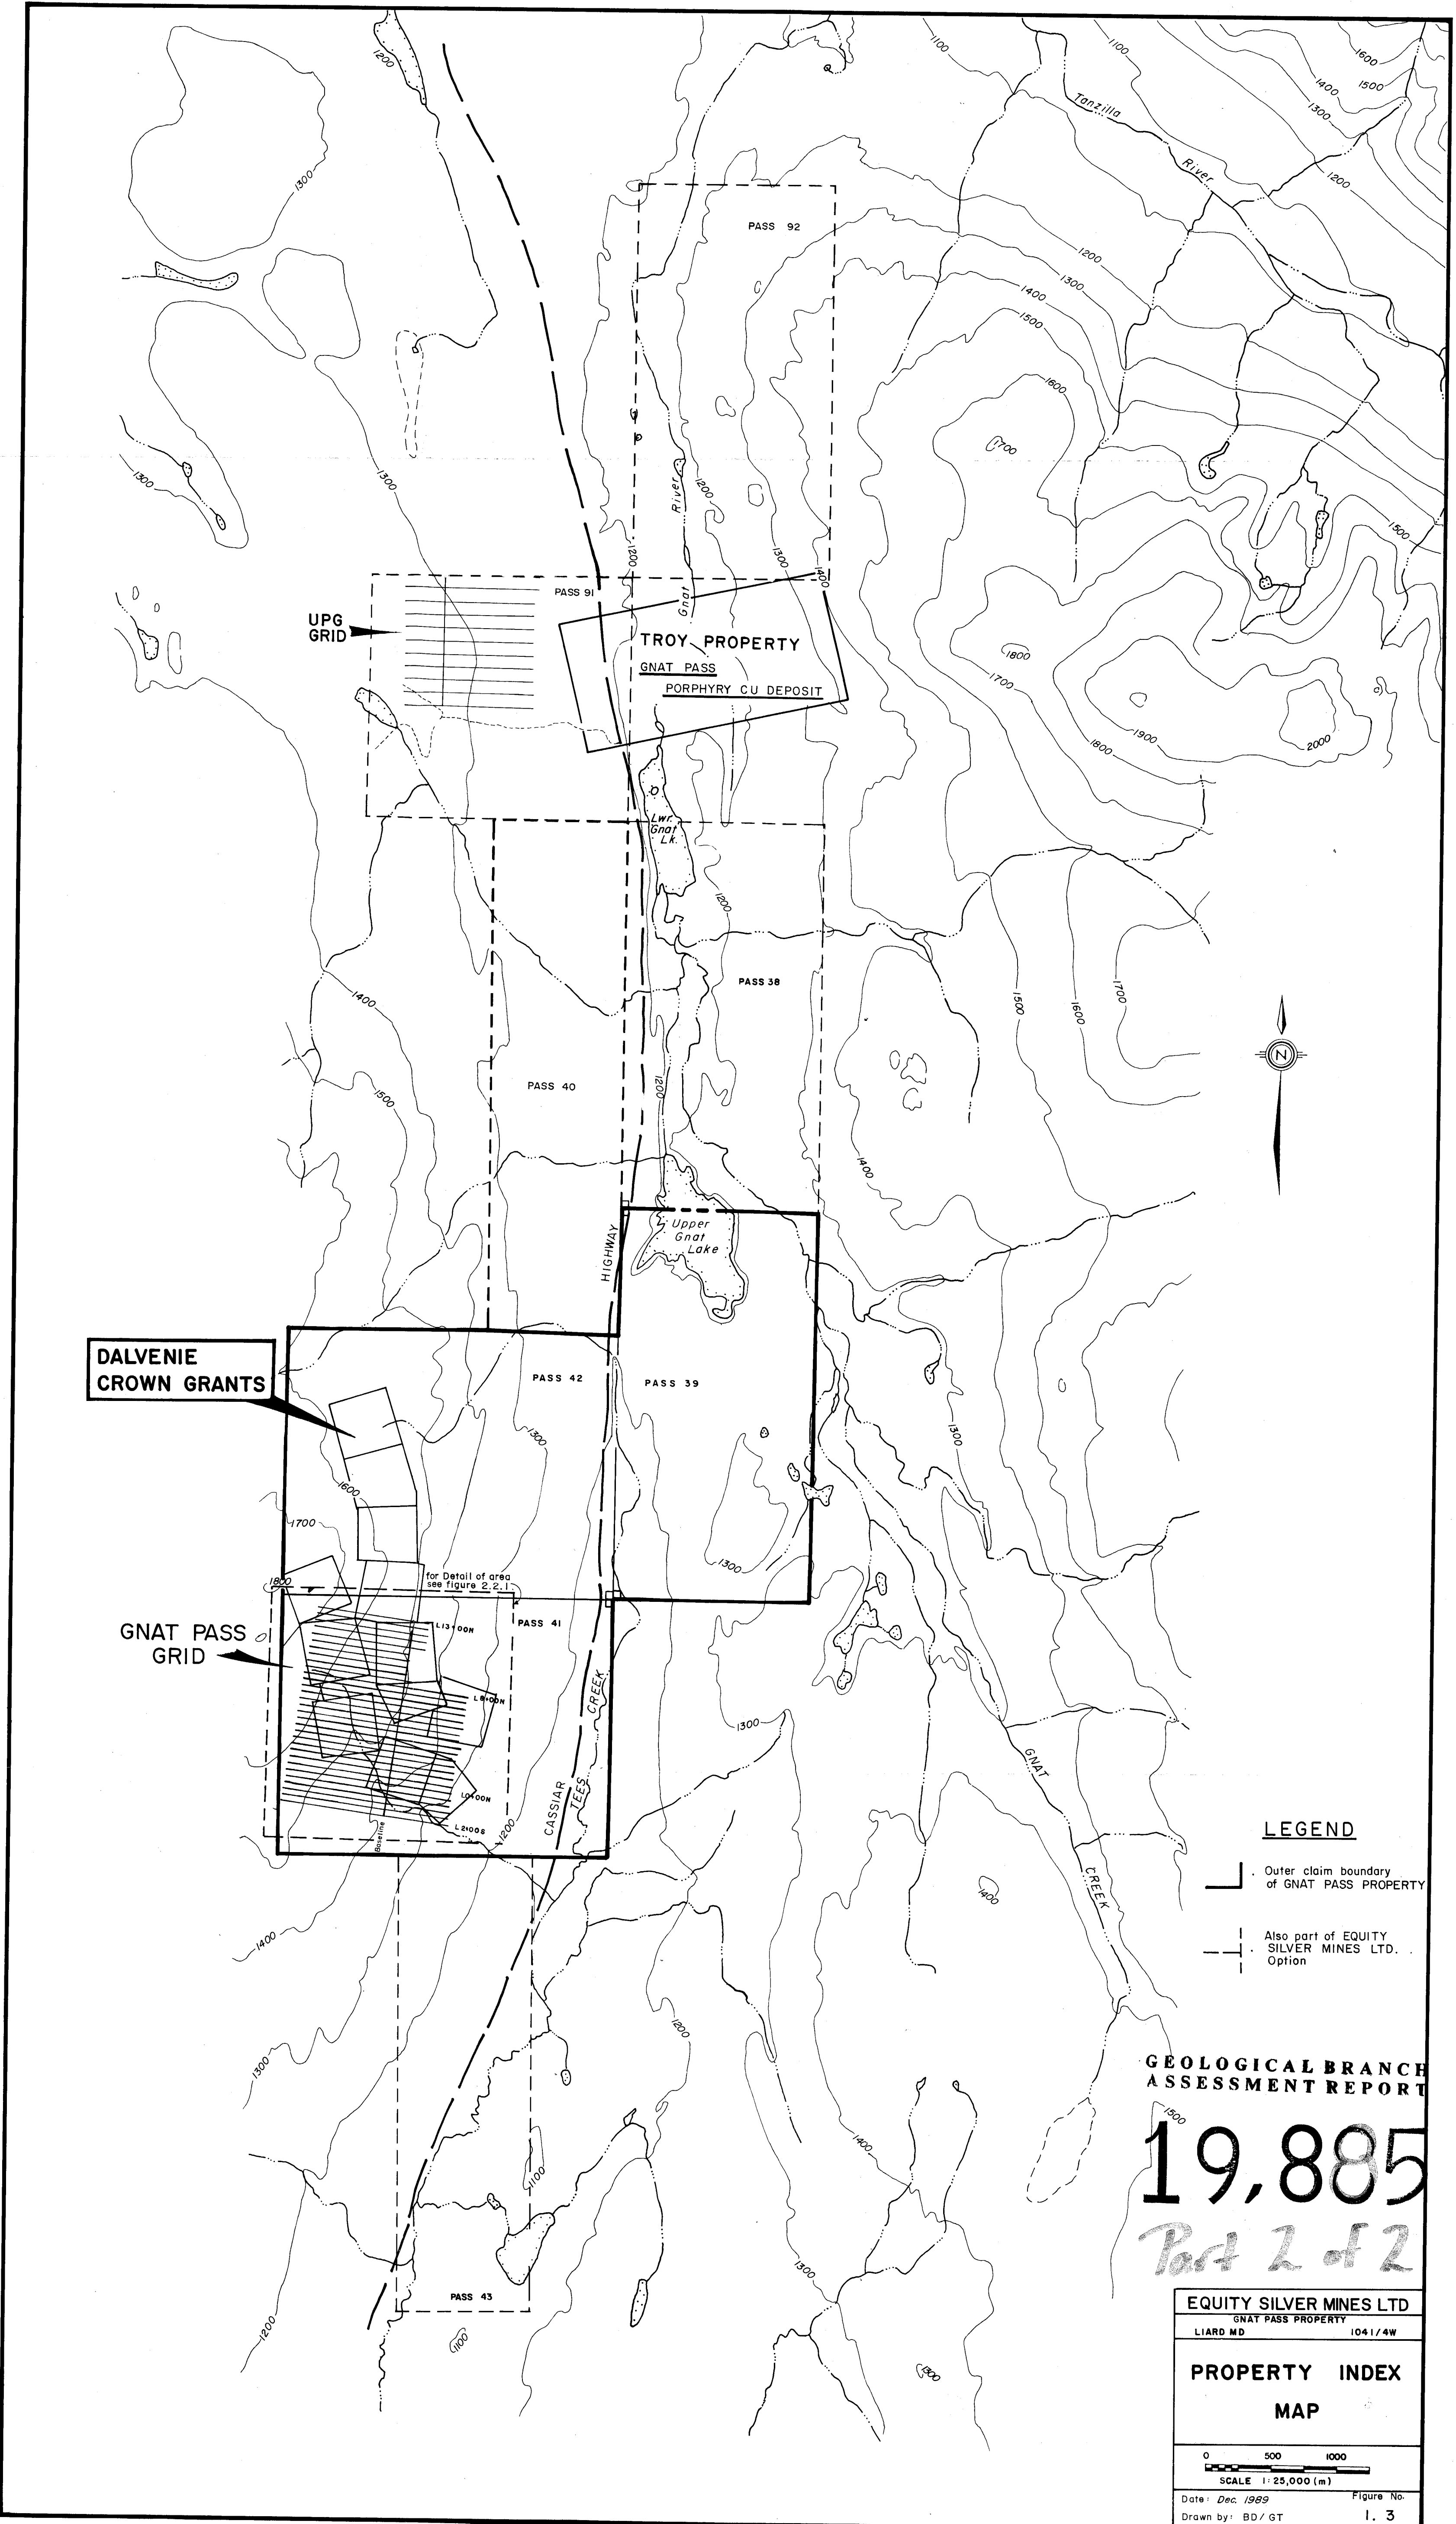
1200

1100

1100

1600

1500

1400

1300

Tanzilla

River

1200

1300

PASS 92

1200

1300

1400

1500

1600

1700

1300

1300

1300

River

Gnat

1200

1300

1400

1500

1200

PASS 91

UPG GRID

TROY PROPERTY

GNAT PASS

PORPHYRY CU DEPOSIT

1800

1700

1900

1800

2000

Lwr. Gnat Lk.

1200

PASS 38

1400

1500

1500

1600

1700

PASS 40

1200

1400

N

Upper Gnat Lake

HIGHWAY

DALVENIE CROWN GRANTS

PASS 42

PASS 39

1300

1300

1600

1700

1300

1800

for Detail of area see figure 2.2.1

GNAT PASS GRID

L13+00N

PASS 41

L8+00N

L0+00N

L2+00S

Baseline

1200

CASSIAR

TEES

CREEK

1300

GNAT

CREEK

1400

LEGEND

. Outer claim boundary of GNAT PASS PROPERTY

. Also part of EQUITY SILVER MINES LTD. Option

1400

1200

1300

GEOLOGICAL BRANCH
ASSESSMENT REPORT

1500

19,885

Part 2 of 2

1400

1100

1300

PASS 43

1200

1100

1300

EQUITY SILVER MINES LTD

GNAT PASS PROPERTY

LIARD MD

104I/4W

PROPERTY INDEX MAP

0 500 1000

SCALE 1:25,000 (m)

Date: Dec. 1989

Drawn by: BD/GT

Figure No.

1.3